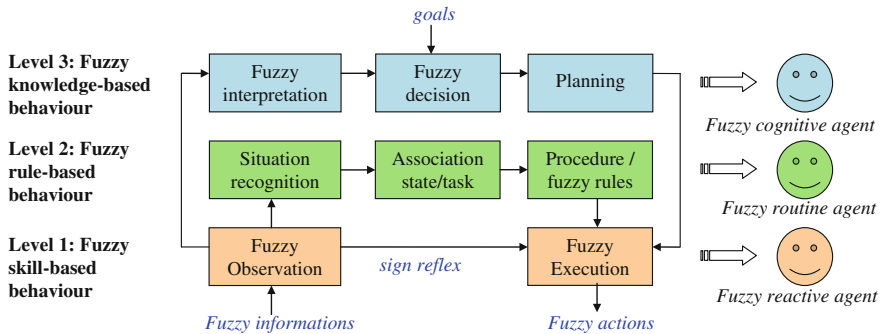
goals

Level 3: Fuzzy knowledge-based behaviour

Fuzzy interpretation

Fuzzy decision

Planning

Fuzzy cognitive agent

Level 2: Fuzzy rule-based behaviour

Situation recognition

Association state/task

Procedure / fuzzy rules

Fuzzy routine agent

Level 1: Fuzzy skill-based behaviour

Fuzzy Observation

sign reflex

Fuzzy Execution

Fuzzy reactive agent

Fuzzy informations

Fuzzy actions